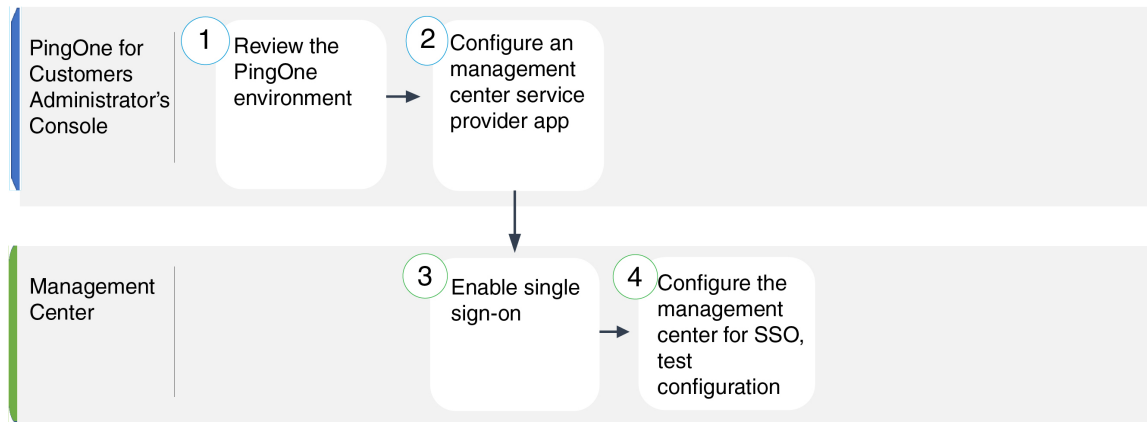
PingOne for Customers Administrator's Console

1 Review the PingOne environment

2 Configure an management center service provider app

Management Center

3 Enable single sign-on

4 Configure the management center for SSO, test configuration